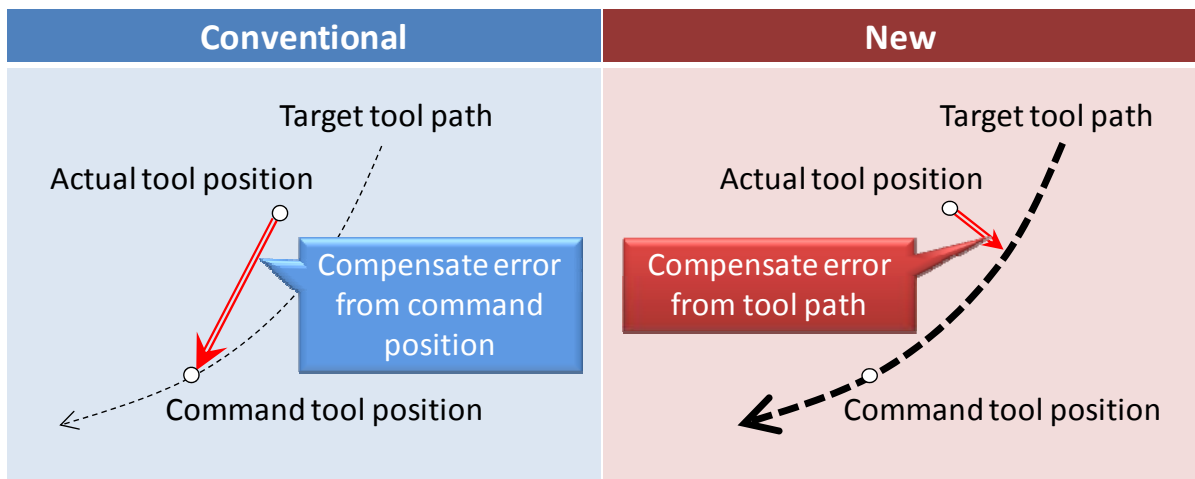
Conventional

Target tool path

Actual tool position

Compensate error from command position

Command tool position

New

Target tool path

Actual tool position

Compensate error from tool path

Command tool position